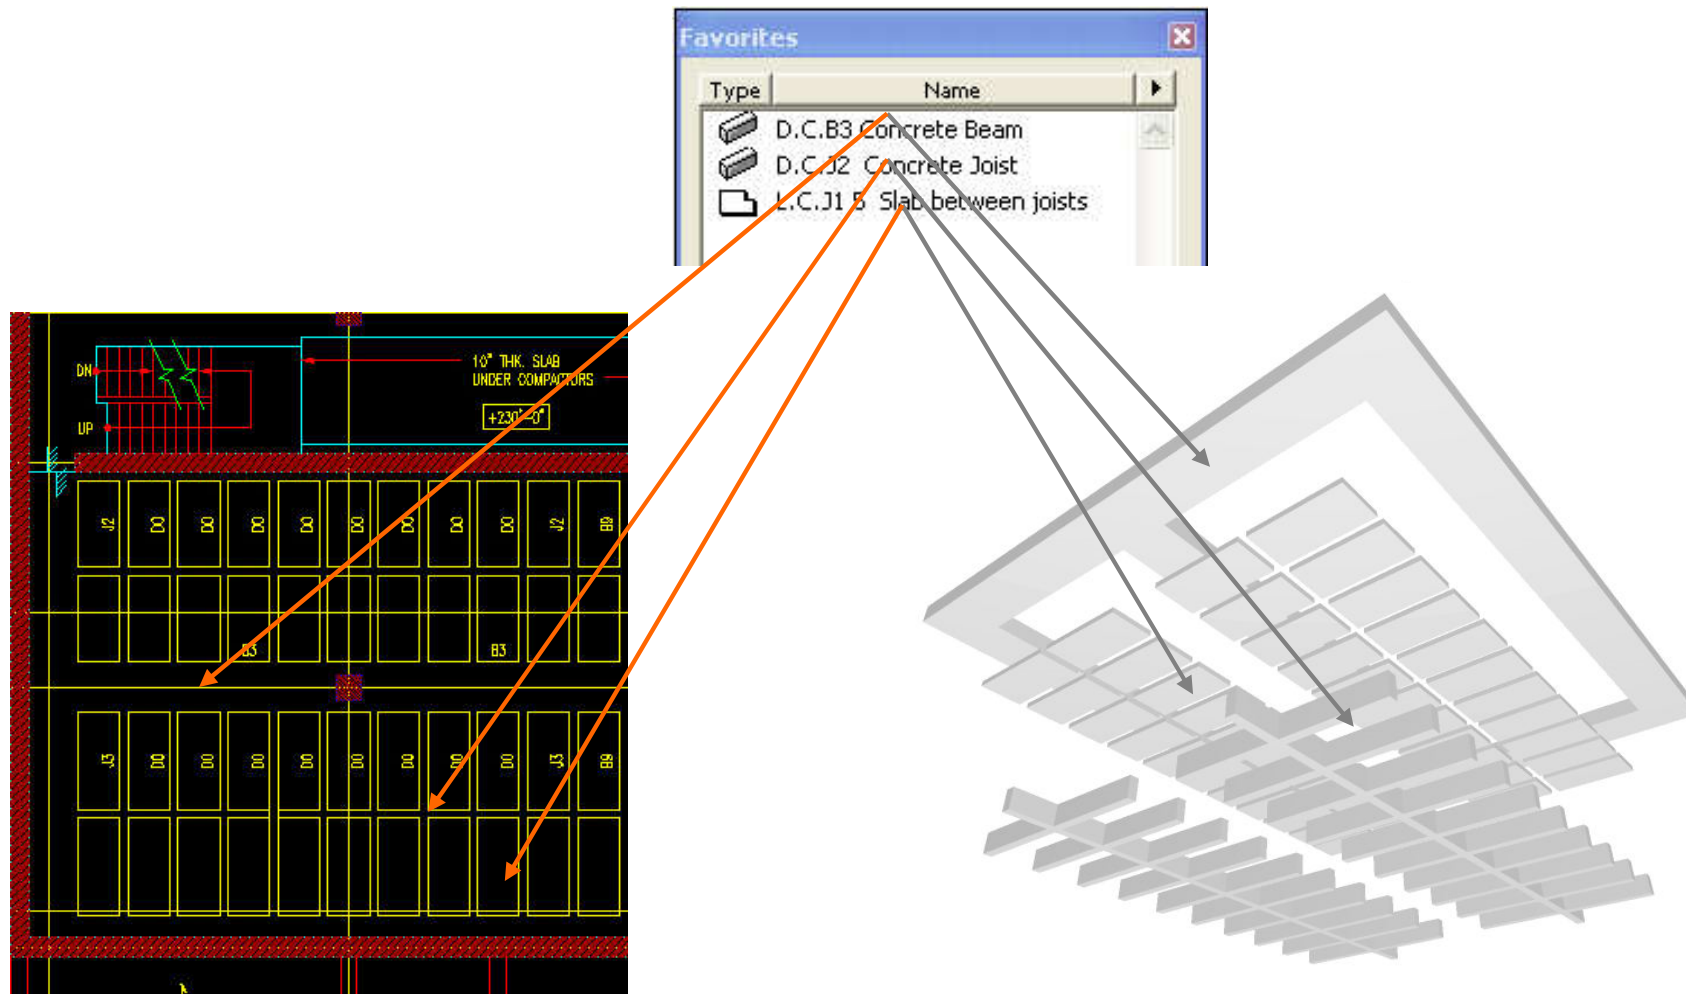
Favorites

| Type | Name |
|---|---|
| | D.C.B3 Concrete Beam |
| | D.C.J2 Concrete Joist |
| | L.C.J1.5 Slab between joists |

DN
UP
10" THK. SLAB UNDER COMPACTORS
+230'-0"
J2 D0 D0 D0 D0 D0 D0 D0 D0 J2 B9
B3 B3
J3 D0 D0 D0 D0 D0 D0 D0 D0 J3 B9